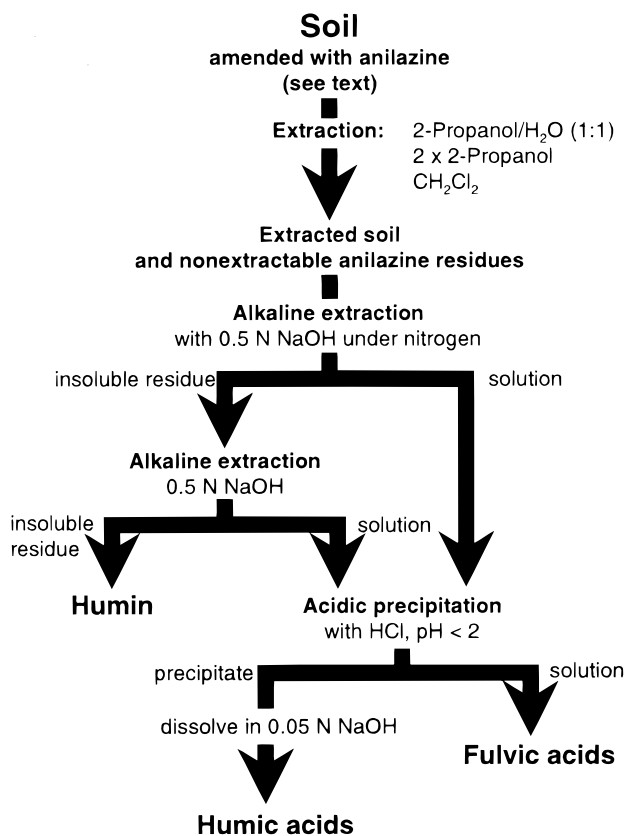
Soil
amended with anilazine
(see text)

Extraction: 2-Propanol/$H_2O$ (1:1)
2 x 2-Propanol
$CH_2Cl_2$

Extracted soil
and nonextractable anilazine residues

Alkaline extraction
with 0.5 N NaOH under nitrogen

insoluble residue

solution

Alkaline extraction
0.5 N NaOH

insoluble residue

solution

Humin

Acidic precipitation
with HCl, pH < 2

precipitate

solution

dissolve in 0.05 N NaOH

Fulvic acids

Humic acids